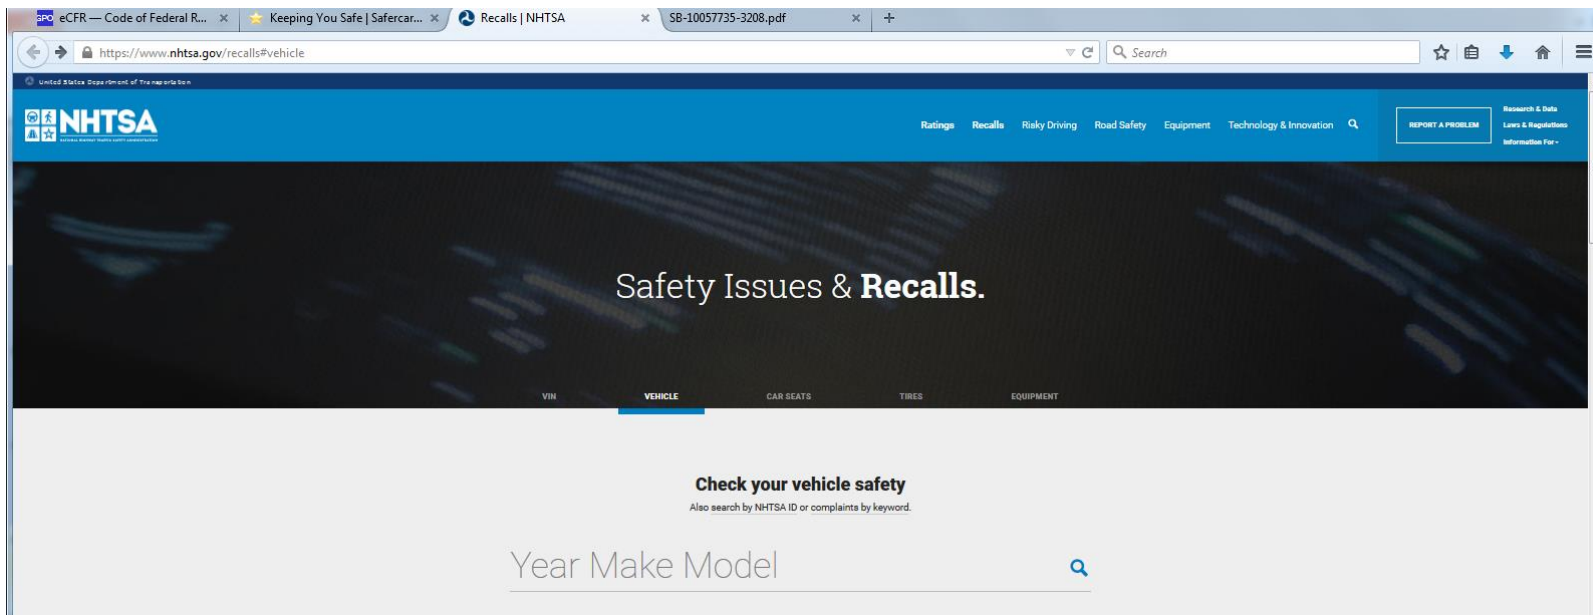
GPO eCFR — Code of Federal R... ×
Keeping You Safe | Safercar... ×
Recalls | NHTSA ×
SB-10057735-3208.pdf ×
+

https://www.nhtsa.gov/recalls#vehicle

Search

United States Department of Transportation

NHTSA
National Highway Traffic Safety Administration

Ratings Recalls Risky Driving Road Safety Equipment Technology & Innovation

REPORT A PROBLEM

Research & Data
Laws & Regulations
Information For

Safety Issues & **Recalls.**

VIN VEHICLE CAR SEATS TIRES EQUIPMENT

**Check your vehicle safety**

Also search by NHTSA ID or complaints by keyword.

Year Make Model